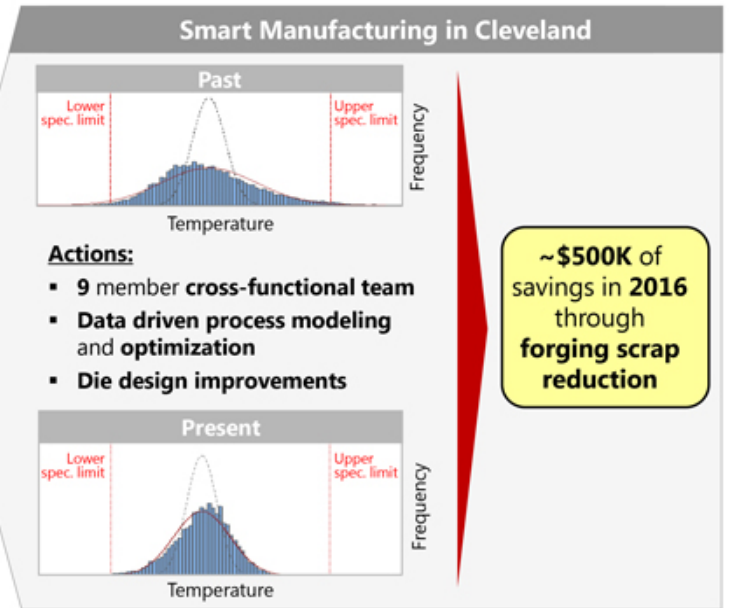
Smart Manufacturing in Cleveland

Past

Lower spec. limit

Upper spec. limit

Frequency

Temperature

Actions:

▪ 9 member cross-functional team

▪ Data driven process modeling and optimization

▪ Die design improvements

Present

Lower spec. limit

Upper spec. limit

Frequency

Temperature

~$500K of savings in 2016 through forging scrap reduction